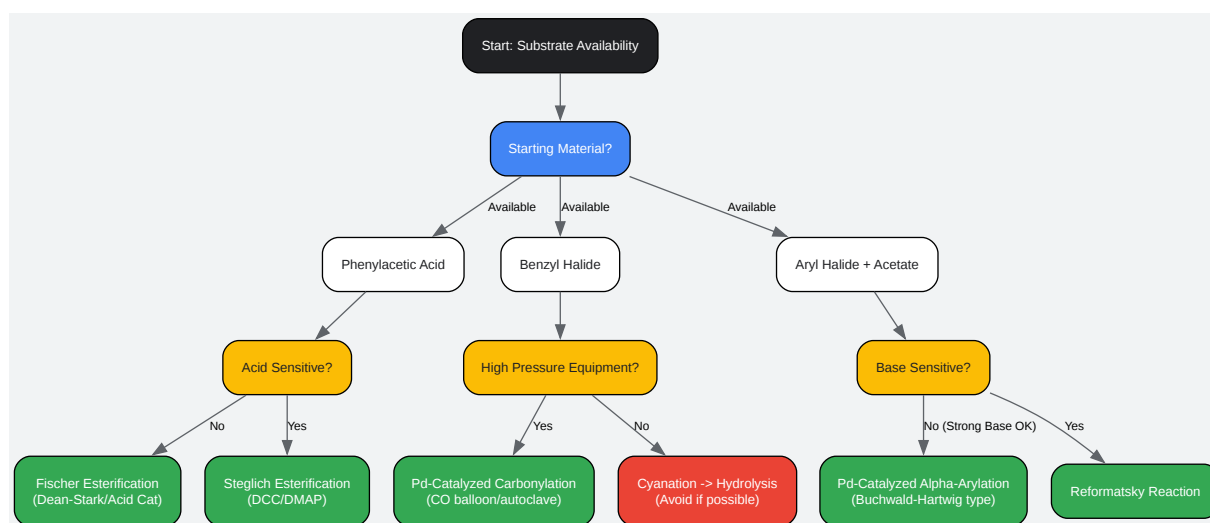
Start: Substrate Availability

Starting Material?

Available

Available

Available

Phenylacetic Acid

Benzyl Halide

Aryl Halide + Acetate

Acid Sensitive?

High Pressure Equipment?

Base Sensitive?

No

Yes

Yes

No

No (Strong Base OK)

Yes

Fischer Esterification (Dean-Stark/Acid Cat)

Steglich Esterification (DCC/DMAP)

Pd-Catalyzed Carbonylation (CO balloon/autoclave)

Cyanation -> Hydrolysis (Avoid if possible)

Pd-Catalyzed Alpha-Arylation (Buchwald-Hartwig type)

Reformatsky Reaction